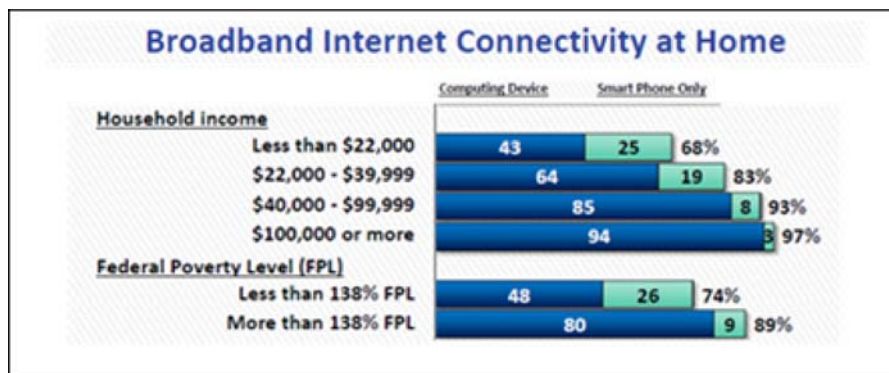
Broadband Internet Connectivity at Home

Computing Device
Smart Phone Only

Household income

Less than $22,000 43 25 68%
$22,000 - $39,999 64 19 83%
$40,000 - $99,999 85 8 93%
$100,000 or more 94 3 97%

Federal Poverty Level (FPL)

Less than 138% FPL 48 26 74%
More than 138% FPL 80 9 89%